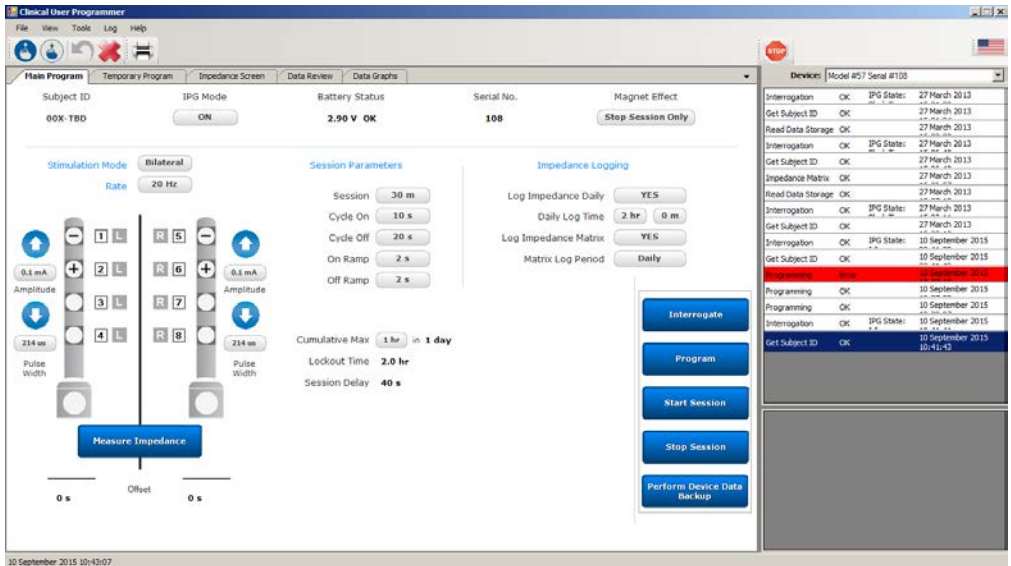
Clinical User Programmer

File View Tools Log Help

STOP

Main Program | Temporary Program | Impedance Screen | Data Review | Data Graphs

Subject ID 00X-TBD

IPG Mode ON

Battery Status 2.90 V OK

Serial No. 108

Magnet Effect Stop Session Only

Stimulation Mode Bilateral

Rate 20 Hz

1 L
2 L
3 L
4 L

R 5
R 6
R 7
R 8

0.1 mA
Amplitude

0.1 mA
Amplitude

214 us
Pulse Width

214 us
Pulse Width

Session Parameters

Session 30 m
Cycle On 10 s
Cycle Off 20 s
On Ramp 2 s
Off Ramp 2 s

Impedance Logging

Log Impedance Daily YES
Daily Log Time 2 hr 0 m
Log Impedance Matrix YES
Matrix Log Period Daily

Cumulative Max 1 hr in 1 day
Lockout Time 2.0 hr
Session Delay 40 s

Measure Impedance

0 s Offset 0 s

Interrogate

Program

Start Session

Stop Session

Perform Device Data Backup

Device: Model #57 Serial #108

| | | | |
|---|---|---|---|
| Interrogation | OK | IPG State: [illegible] | 27 March 2013 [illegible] |
| Get Subject ID | OK | | 27 March 2013 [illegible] |
| Read Data Storage | OK | | 27 March 2013 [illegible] |
| Interrogation | OK | IPG State: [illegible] | 27 March 2013 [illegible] |
| Get Subject ID | OK | | 27 March 2013 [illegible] |
| Impedance Matrix | OK | | 27 March 2013 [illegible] |
| Read Data Storage | OK | | 27 March 2013 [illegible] |
| Interrogation | OK | IPG State: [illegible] | 27 March 2013 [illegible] |
| Get Subject ID | OK | | 27 March 2013 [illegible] |
| Interrogation | OK | IPG State: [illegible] | 10 September 2015 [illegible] |
| Get Subject ID | OK | | 10 September 2015 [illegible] |
| Programming | Error | | 10 September 2015 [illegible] |
| Programming | OK | | 10 September 2015 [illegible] |
| Programming | OK | | 10 September 2015 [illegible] |
| Interrogation | OK | IPG State: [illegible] | 10 September 2015 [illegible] |
| Get Subject ID | OK | | 10 September 2015 10:41:43 |

10 September 2015 10:43:07